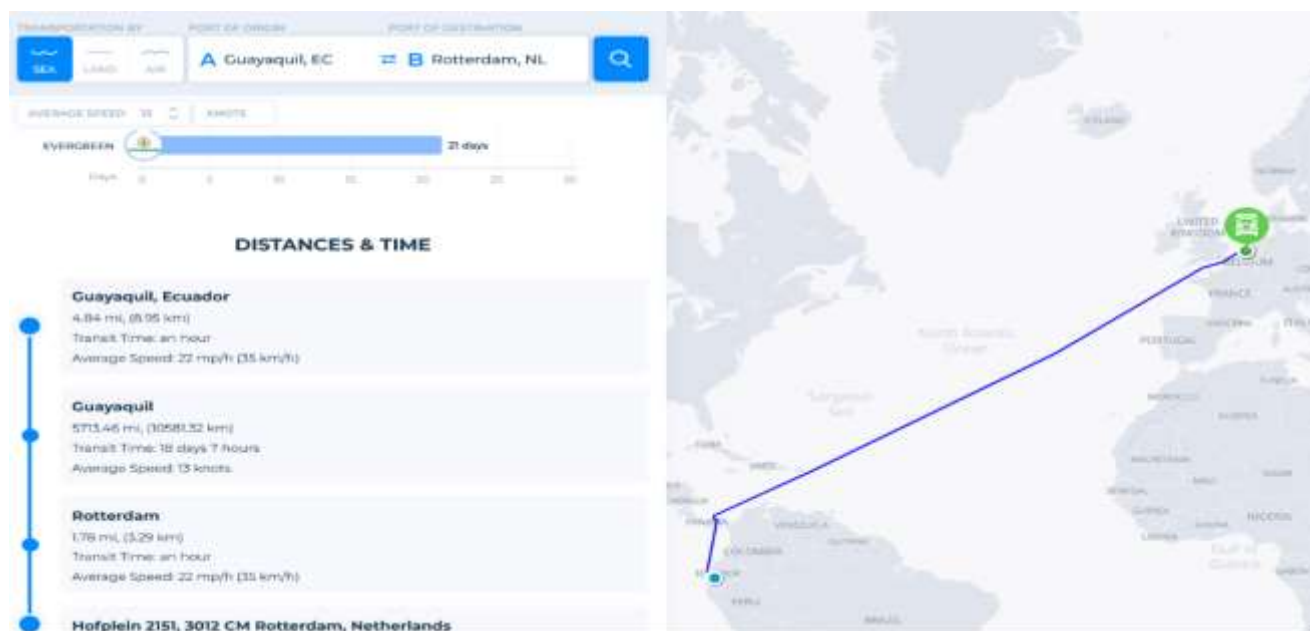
TRANSPORTATION BY

PORT OF ORIGIN

PORT OF DESTINATION

SEA LAND AIR

A Guayaquil, EC

B Rotterdam, NL

AVERAGE SPEED 13 KNOTS

EVERGREEN

21 days

Days 0 5 10 15 20 25 30

DISTANCES & TIME

Guayaquil, Ecuador
4.84 mi, (8.95 km)
Transit Time: an hour
Average Speed: 22 mp/h (35 km/h)

Guayaquil
5713.46 mi, (10581.32 km)
Transit Time: 18 days 7 hours
Average Speed: 13 knots

Rotterdam
1.78 mi, (3.29 km)
Transit Time: an hour
Average Speed: 22 mp/h (35 km/h)

Hofplein 2151, 3012 CM Rotterdam, Netherlands

ICELAND

NORWAY

UNITED KINGDOM

BELGIUM

FRANCE

SPAIN

PORTUGAL

ITALY

North Atlantic Ocean

Sargasso Sea

TUNISIA

MOROCCO

ALGERIA

LIBYA

MAURITANIA

MALI

NIGER

CUBA

MEXICO

PANAMA

VENEZUELA

GUYANA

COLOMBIA

ECUADOR

PERU

BRAZIL

GUINEA

LIBERIA

GHANA

NIGERIA

Gulf of Guinea